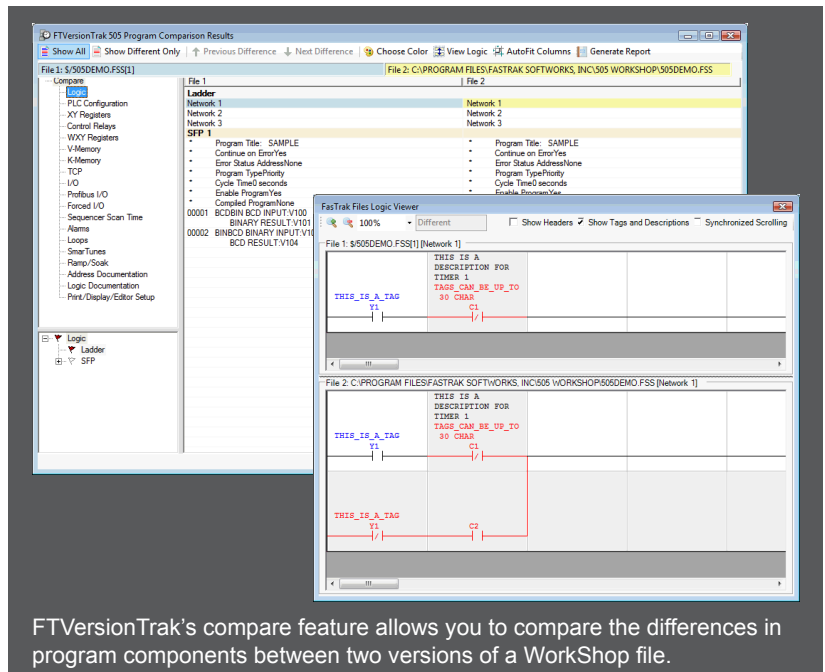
FTVersionTrak 505 Program Comparison Results

Show All | Show Different Only | Previous Difference | Next Difference | Choose Color | View Logic | AutoFit Columns | Generate Report

File 1: $/505DEMO.FSS[1]

File 2: C:\PROGRAM FILES\FASTRAK SOFTWORKS, INC\505 WORKSHOP\505DEMO.FSS

Compare
Logic
PLC Configuration
XY Registers
Control Relays
WXY Registers
V-Memory
K-Memory
TCP
I/O
Profibus I/O
Forced I/O
Sequencer Scan Time
Alarms
Loops
SmarTunes
Ramp/Soak
Address Documentation
Logic Documentation
Print/Display/Editor Setup

Logic
Ladder
SFP

| File 1 | File 2 |
|---|---|
| Ladder | |
| Network 1 | Network 1 |
| Network 2 | Network 2 |
| Network 3 | Network 3 |
| SFP 1 | |
| • Program Title: SAMPLE | • Program Title: SAMPLE |
| • Continue on ErrorYes | • Continue on ErrorYes |
| • Error Status AddressNone | • Error Status AddressNone |
| • Program TypePriority | • Program TypePriority |
| • Cycle Time0 seconds | • Cycle Time0 seconds |
| • Enable ProgramYes | • Enable ProgramYes |
| • Compiled ProgramNone | |
| 00001 BCDBIN BCD INPUT:V100 BINARY RESULT:V101 | |
| 00002 BINBCD BINARY INPUT:V10 BCD RESULT:V104 | |

FasTrak Files Logic Viewer

100% | Different | Show Headers | Show Tags and Descriptions | Synchronized Scrolling

File 1: $/505DEMO.FSS[1] [Network 1]

THIS IS A DESCRIPTION FOR TIMER 1 TAGS_CAN_BE_UP_TO 30 CHAR
THIS_IS_A_TAG
Y1
C1

File 2: C:\PROGRAM FILES\FASTRAK SOFTWORKS, INC\505 WORKSHOP\505DEMO.FSS [Network 1]

THIS IS A DESCRIPTION FOR TIMER 1 TAGS_CAN_BE_UP_TO 30 CHAR
THIS_IS_A_TAG
Y1
C1
THIS_IS_A_TAG
Y1
C2

FTVersionTrak's compare feature allows you to compare the differences in program components between two versions of a WorkShop file.